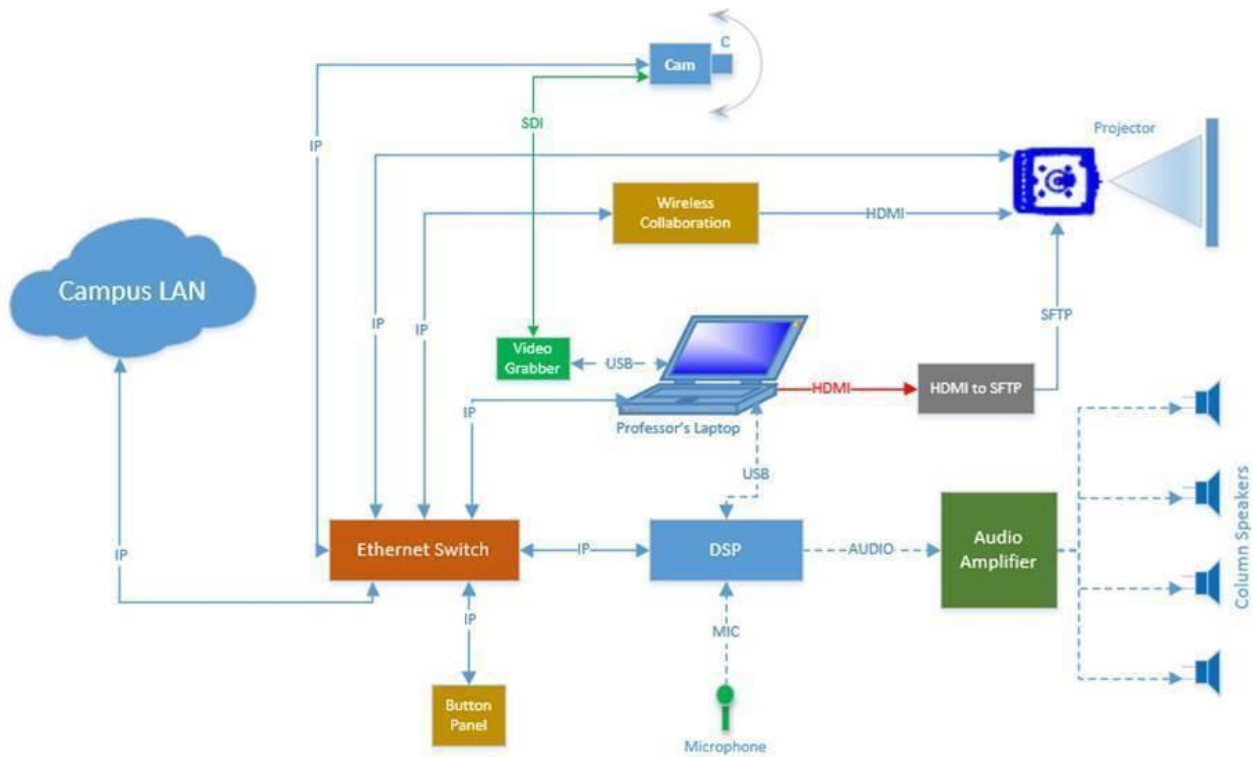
Cam
C
SDI
IP
Projector
Wireless Collaboration
HDMI
Campus LAN
IP
IP
SFTP
Video Grabber
USB
HDMI
HDMI to SFTP
IP
Professor's Laptop
USB
Column Speakers
IP
Ethernet Switch
IP
DSP
AUDIO
Audio Amplifier
IP
MIC
Button Panel
Microphone